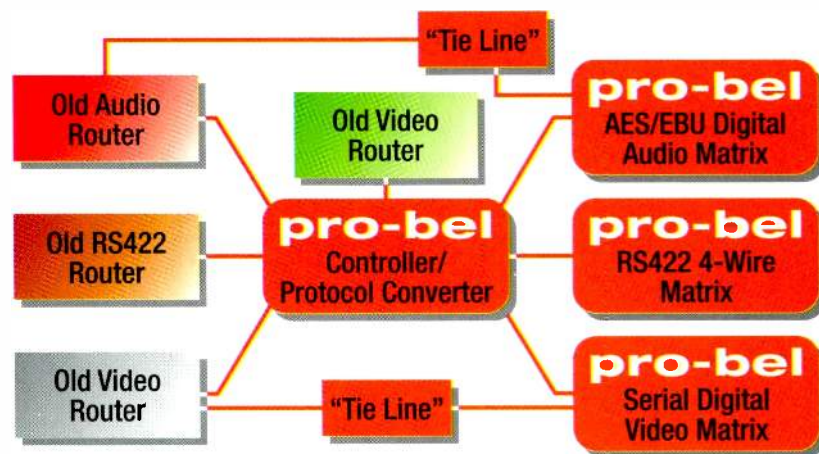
"Tie Line"

Old Audio Router

pro-bel
AES/EBU Digital Audio Matrix

Old Video Router

Old RS422 Router

pro-bel
Controller/ Protocol Converter

pro-bel
RS422 4-Wire Matrix

Old Video Router

"Tie Line"

pro-bel
Serial Digital Video Matrix